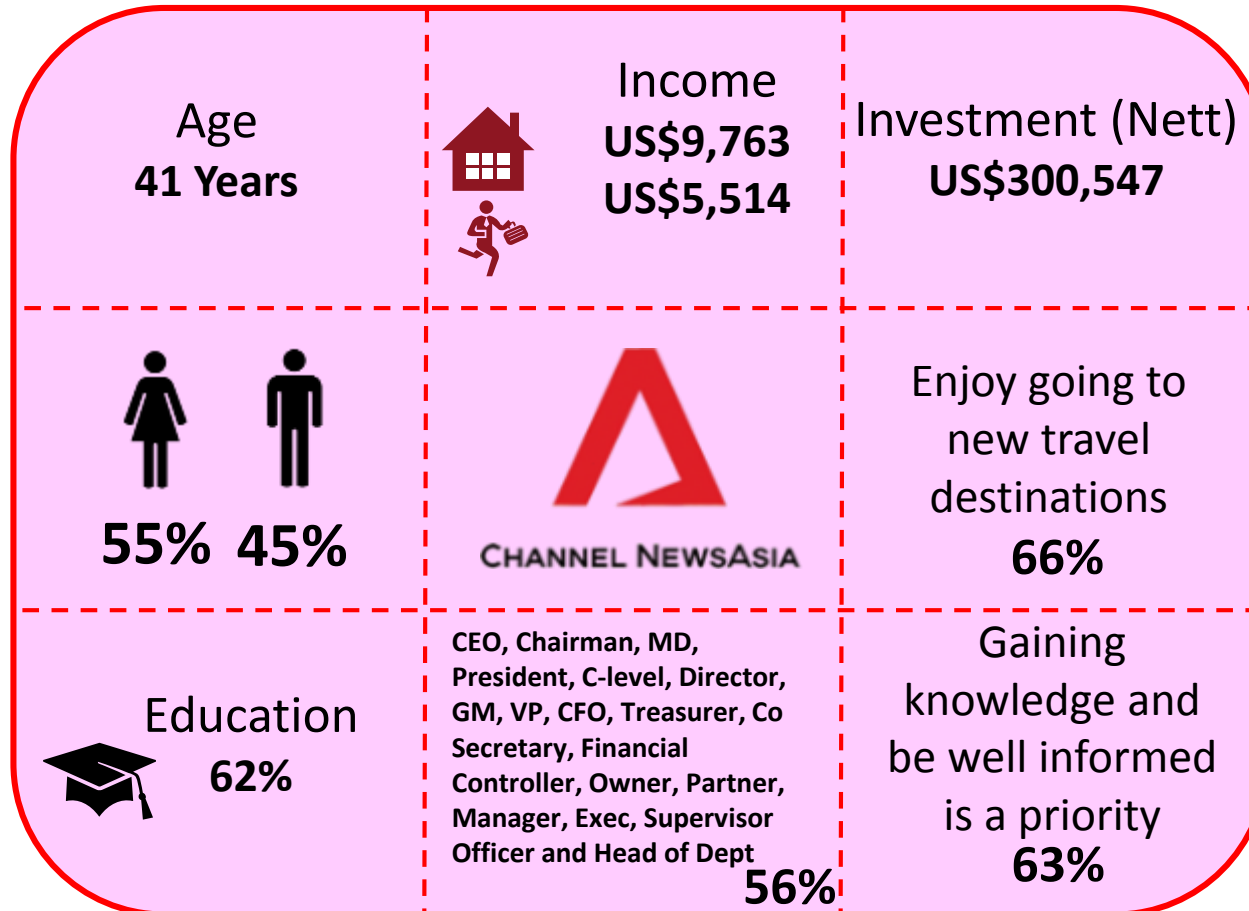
Age
41 Years

Income
US$9,763
US$5,514

Investment (Nett)
US$300,547

55% 45%

CHANNEL NEWSASIA

Enjoy going to new travel destinations
66%

Education
62%

CEO, Chairman, MD, President, C-level, Director, GM, VP, CFO, Treasurer, Co Secretary, Financial Controller, Owner, Partner, Manager, Exec, Supervisor Officer and Head of Dept
56%

Gaining knowledge and be well informed is a priority
63%